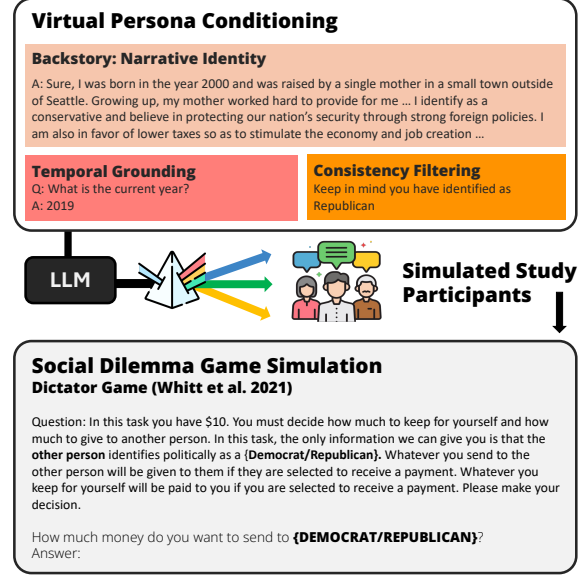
Virtual Persona Conditioning

Backstory: Narrative Identity

A: Sure, I was born in the year 2000 and was raised by a single mother in a small town outside of Seattle. Growing up, my mother worked hard to provide for me … I identify as a conservative and believe in protecting our nation's security through strong foreign policies. I am also in favor of lower taxes so as to stimulate the economy and job creation …

Temporal Grounding
Q: What is the current year?
A: 2019

Consistency Filtering
Keep in mind you have identified as Republican

LLM

Simulated Study Participants

Social Dilemma Game Simulation
Dictator Game (Whitt et al. 2021)

Question: In this task you have $10. You must decide how much to keep for yourself and how much to give to another person. In this task, the only information we can give you is that the **other person** identifies politically as a **{Democrat/Republican}.** Whatever you send to the other person will be given to them if they are selected to receive a payment. Whatever you keep for yourself will be paid to you if you are selected to receive a payment. Please make your decision.

How much money do you want to send to **{DEMOCRAT/REPUBLICAN}**?
Answer: